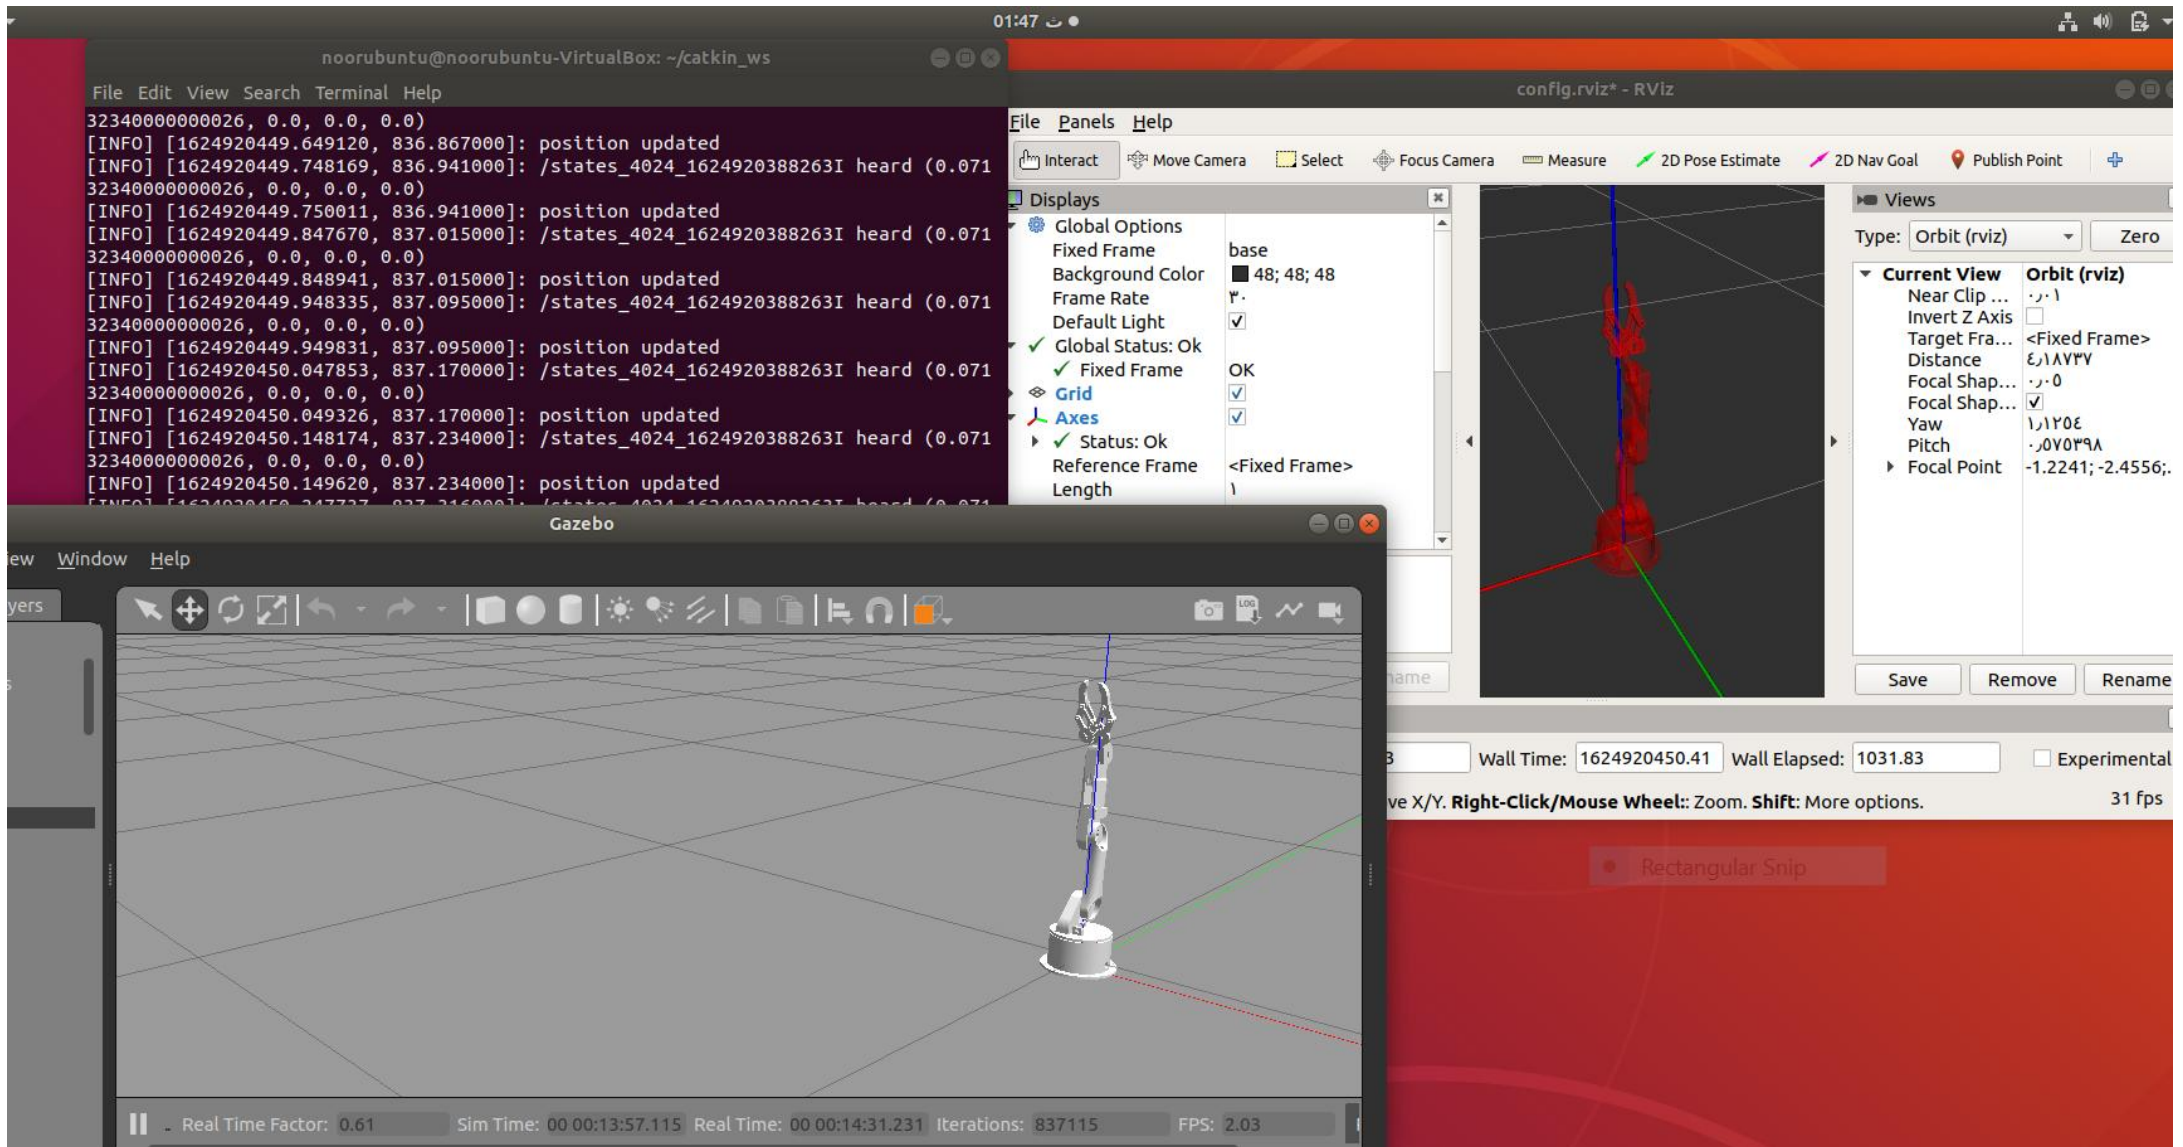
01:47 ب ●

noorubuntu@noorubuntu-VirtualBox: ~/catkin_ws

File Edit View Search Terminal Help

32340000000026, 0.0, 0.0, 0.0)
[INFO] [1624920449.649120, 836.867000]: position updated
[INFO] [1624920449.748169, 836.941000]: /states_4024_1624920388263I heard (0.071
32340000000026, 0.0, 0.0, 0.0)
[INFO] [1624920449.750011, 836.941000]: position updated
[INFO] [1624920449.847670, 837.015000]: /states_4024_1624920388263I heard (0.071
32340000000026, 0.0, 0.0, 0.0)
[INFO] [1624920449.848941, 837.015000]: position updated
[INFO] [1624920449.948335, 837.095000]: /states_4024_1624920388263I heard (0.071
32340000000026, 0.0, 0.0, 0.0)
[INFO] [1624920449.949831, 837.095000]: position updated
[INFO] [1624920450.047853, 837.170000]: /states_4024_1624920388263I heard (0.071
32340000000026, 0.0, 0.0, 0.0)
[INFO] [1624920450.049326, 837.170000]: position updated
[INFO] [1624920450.148174, 837.234000]: /states_4024_1624920388263I heard (0.071
32340000000026, 0.0, 0.0, 0.0)
[INFO] [1624920450.149620, 837.234000]: position updated
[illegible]

config.rviz* - RViz

File Panels Help

Interact Move Camera Select Focus Camera Measure 2D Pose Estimate 2D Nav Goal Publish Point

Displays
Global Options
Fixed Frame base
Background Color 48; 48; 48
Frame Rate ٣٠
Default Light ✓
✓ Global Status: Ok
✓ Fixed Frame OK
Grid ✓
Axes ✓
✓ Status: Ok
Reference Frame <Fixed Frame>
Length ١

Views
Type: Orbit (rviz) Zero
Current View Orbit (rviz)
Near Clip ... ٠٫٠١
Invert Z Axis
Target Fra... <Fixed Frame>
Distance ٤٫١٨٧٣٧
Focal Shap... ٠٫٠5
Focal Shap... ✓
Yaw ١٫١٢٥٤
Pitch ٠٫٥٧٥٣٩٨
Focal Point -1.2241; -2.4556;...

Save Remove Rename

ame

3 Wall Time: 1624920450.41 Wall Elapsed: 1031.83 Experimental

ve X/Y. Right-Click/Mouse Wheel:: Zoom. Shift: More options. 31 fps

Rectangular Snip

Gazebo

iew Window Help

yers

Real Time Factor: 0.61 Sim Time: 00 00:13:57.115 Real Time: 00 00:14:31.231 Iterations: 837115 FPS: 2.03